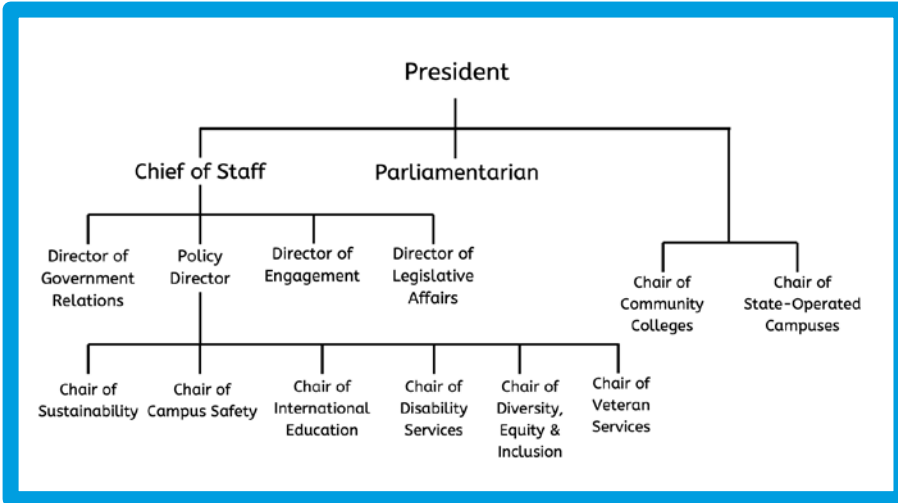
President

Chief of Staff

Parliamentarian

Director of Government Relations

Policy Director

Director of Engagement

Director of Legislative Affairs

Chair of Community Colleges

Chair of State-Operated Campuses

Chair of Sustainability

Chair of Campus Safety

Chair of International Education

Chair of Disability Services

Chair of Diversity, Equity & Inclusion

Chair of Veteran Services